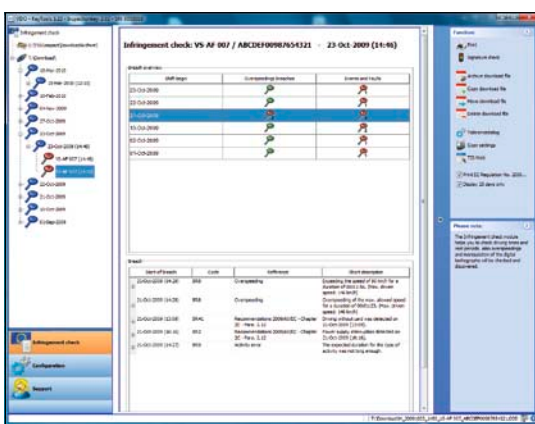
Infringement check: VS AF 007 / ABCDEF00987654321 - 23-Oct-2009 (14:46)

| Shift begin | Overspeeding breaches | Events and faults |
|---|---|---|
| 23-Oct-2009 | | |
| 22-Oct-2009 | | |
| 21-Oct-2009 | | |
| 20-Oct-2009 | | |
| 09-Oct-2009 | | |
| 07-Oct-2009 | | |

Functions

Print

Please note

Infringement check

Configuration

Support